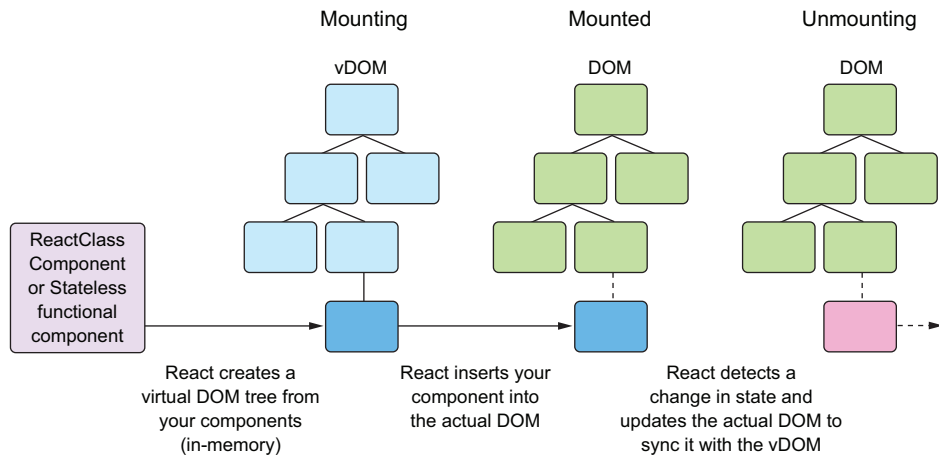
Mounting

Mounted

Unmounting

vDOM

DOM

DOM

ReactClass Component or Stateless functional component

React creates a virtual DOM tree from your components (in-memory)

React inserts your component into the actual DOM

React detects a change in state and updates the actual DOM to sync it with the vDOM